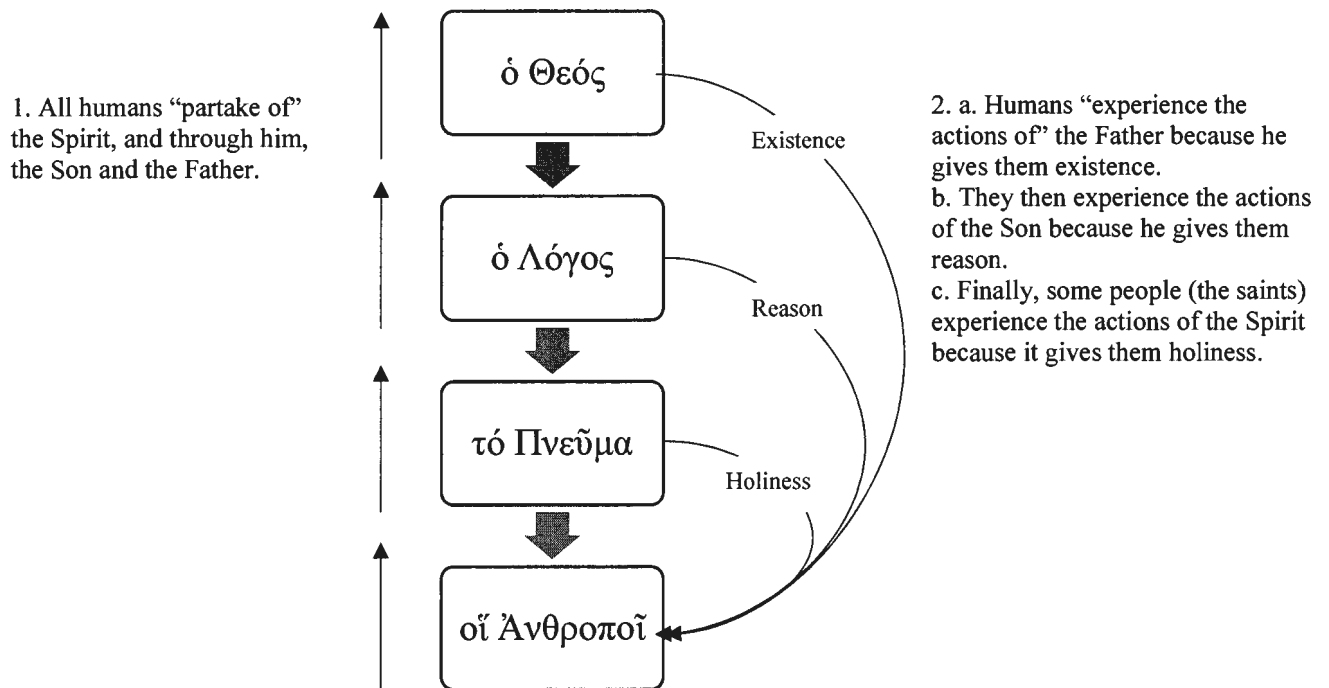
1. All humans "partake of" the Spirit, and through him, the Son and the Father.

ὁ Θεός

Existence

ὁ Λόγος

Reason

τό Πνεῦμα

Holiness

οἵ Ἀνθροποῖ

2. a. Humans "experience the actions of" the Father because he gives them existence.
b. They then experience the actions of the Son because he gives them reason.
c. Finally, some people (the saints) experience the actions of the Spirit because it gives them holiness.